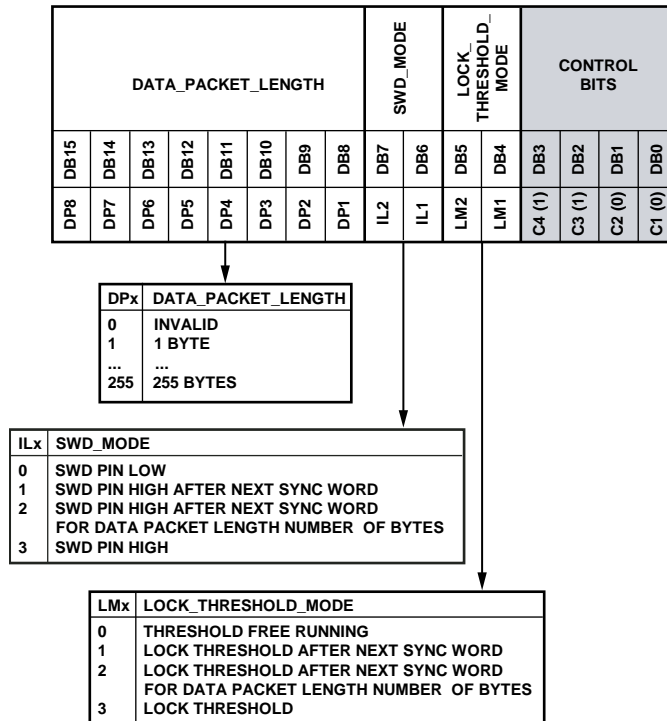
| DATA_PACKET_LENGTH | | | | | | | | SWD_MODE | | LOCK_ THRESHOLD_ MODE | | CONTROL BITS | | | |
|---|---|---|---|---|---|---|---|---|---|---|---|---|---|---|---|
| DB15 | DB14 | DB13 | DB12 | DB11 | DB10 | DB9 | DB8 | DB7 | DB6 | DB5 | DB4 | DB3 | DB2 | DB1 | DB0 |
| DP8 | DP7 | DP6 | DP5 | DP4 | DP3 | DP2 | DP1 | IL2 | IL1 | LM2 | LM1 | C4 (1) | C3 (1) | C2 (0) | C1 (0) |

| DPx | DATA_PACKET_LENGTH |
|---|---|
| 0 | INVALID |
| 1 | 1 BYTE |
| ... | ... |
| 255 | 255 BYTES |

| ILx | SWD_MODE |
|---|---|
| 0 | SWD PIN LOW |
| 1 | SWD PIN HIGH AFTER NEXT SYNC WORD |
| 2 | SWD PIN HIGH AFTER NEXT SYNC WORD FOR DATA PACKET LENGTH NUMBER OF BYTES |
| 3 | SWD PIN HIGH |

| LMx | LOCK_THRESHOLD_MODE |
|---|---|
| 0 | THRESHOLD FREE RUNNING |
| 1 | LOCK THRESHOLD AFTER NEXT SYNC WORD |
| 2 | LOCK THRESHOLD AFTER NEXT SYNC WORD FOR DATA PACKET LENGTH NUMBER OF BYTES |
| 3 | LOCK THRESHOLD |